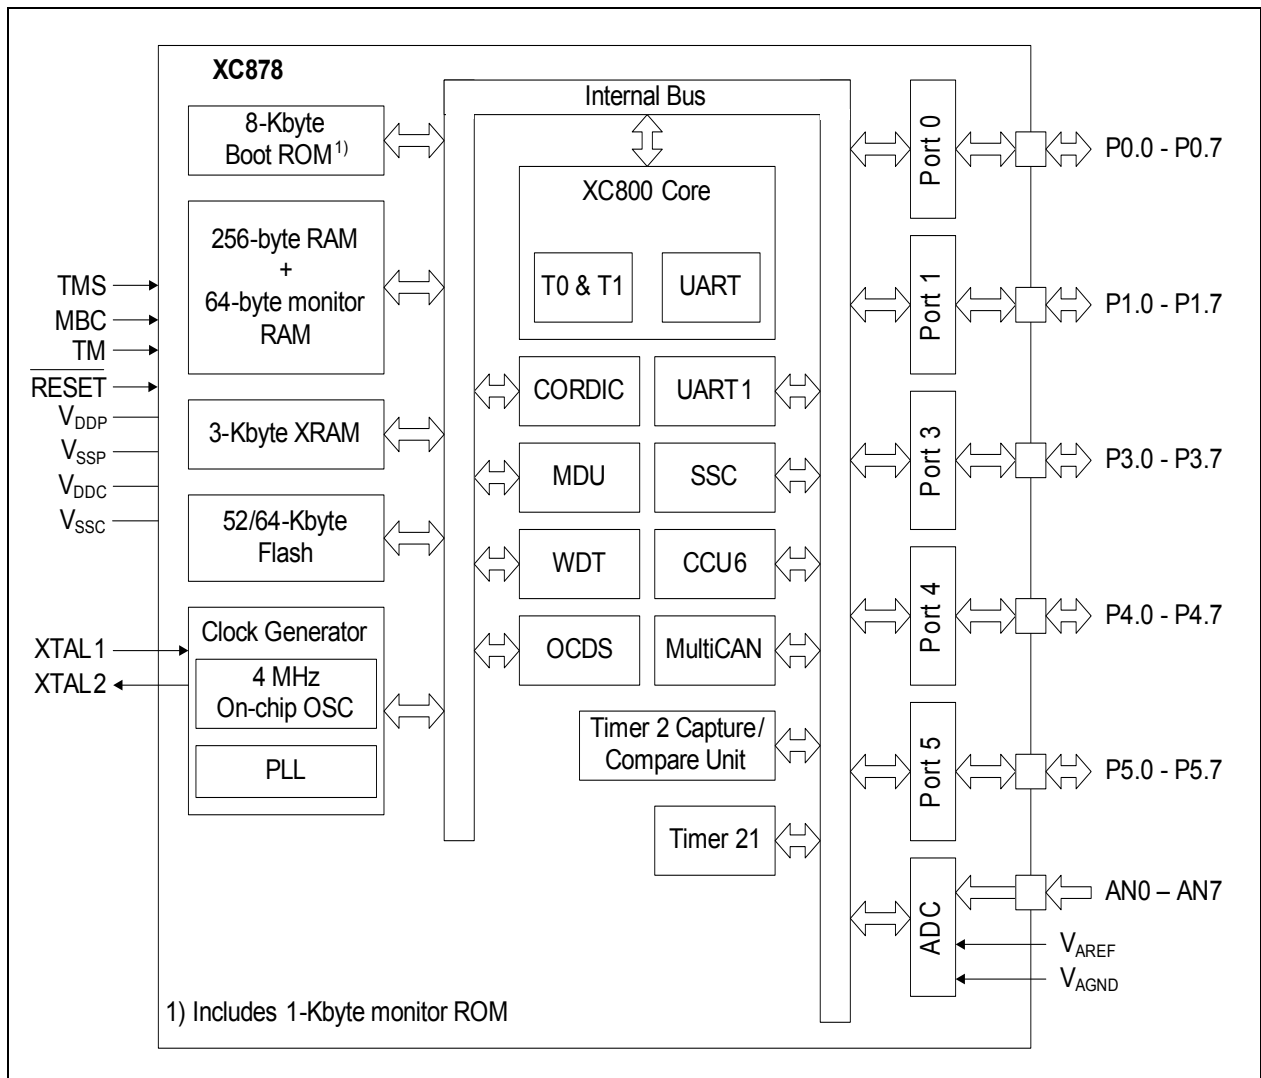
XC878

8-Kbyte Boot ROM$^{1)}$

Internal Bus

256-byte RAM + 64-byte monitor RAM

XC800 Core

T0 & T1

UART

TMS
MBC
TM
$\overline{\text{RESET}}$
$V_{DDP}$
$V_{SSP}$
$V_{DDC}$
$V_{SSC}$

CORDIC

UART1

3-Kbyte XRAM

MDU

SSC

52/64-Kbyte Flash

WDT

CCU6

Clock Generator

4 MHz On-chip OSC

PLL

XTAL1
XTAL2

OCDS

MultiCAN

Timer 2 Capture/ Compare Unit

Timer 21

Port 0
Port 1
Port 3
Port 4
Port 5
ADC

P0.0 - P0.7
P1.0 - P1.7
P3.0 - P3.7
P4.0 - P4.7
P5.0 - P5.7
AN0 – AN7
$V_{AREF}$
$V_{AGND}$

1) Includes 1-Kbyte monitor ROM